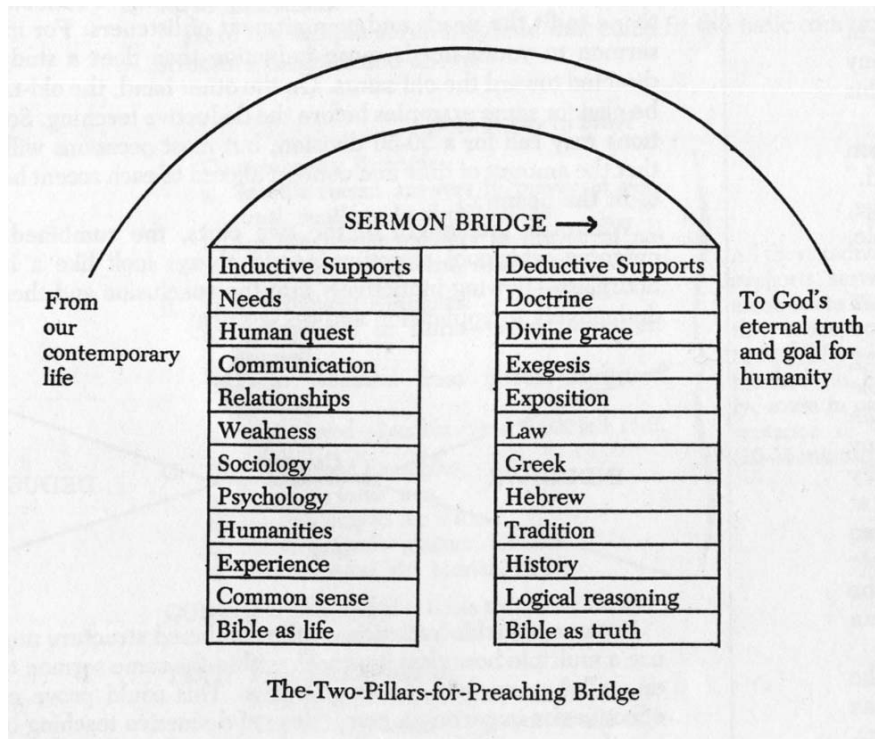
SERMON BRIDGE →

From our contemporary life

| Inductive Supports |
|---|
| Needs |
| Human quest |
| Communication |
| Relationships |
| Weakness |
| Sociology |
| Psychology |
| Humanities |
| Experience |
| Common sense |
| Bible as life |

| Deductive Supports |
|---|
| Doctrine |
| Divine grace |
| Exegesis |
| Exposition |
| Law |
| Greek |
| Hebrew |
| Tradition |
| History |
| Logical reasoning |
| Bible as truth |

To God's eternal truth and goal for humanity

The-Two-Pillars-for-Preaching Bridge